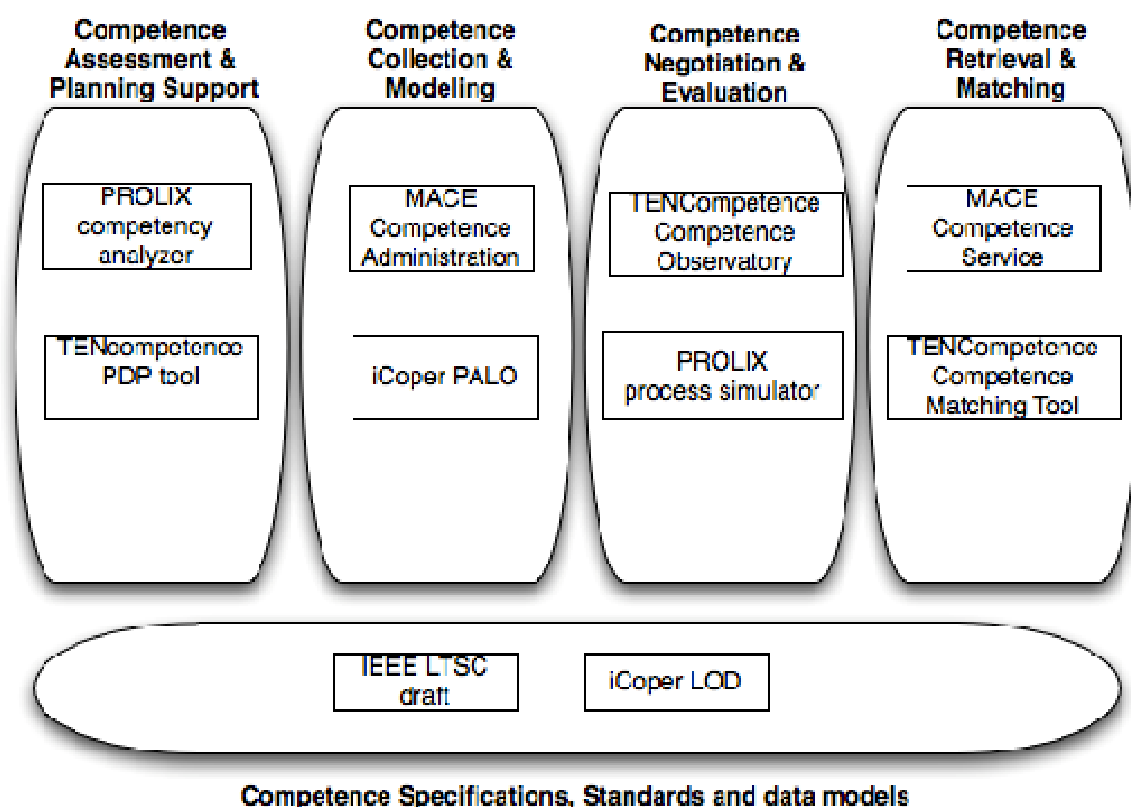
Competence Assessment & Planning Support

PROLIX competency analyzer

TENcompetence PDP tool

Competence Collection & Modeling

MACE Competence Administration

iCoper PALO

Competence Negotiation & Evaluation

TENCompetence Competence Observatory

PROLIX process simulator

Competence Retrieval & Matching

MACE Competence Service

TENCompetence Competence Matching Tool

IEEE LTSC draft

iCoper LOD

Competence Specifications, Standards and data models